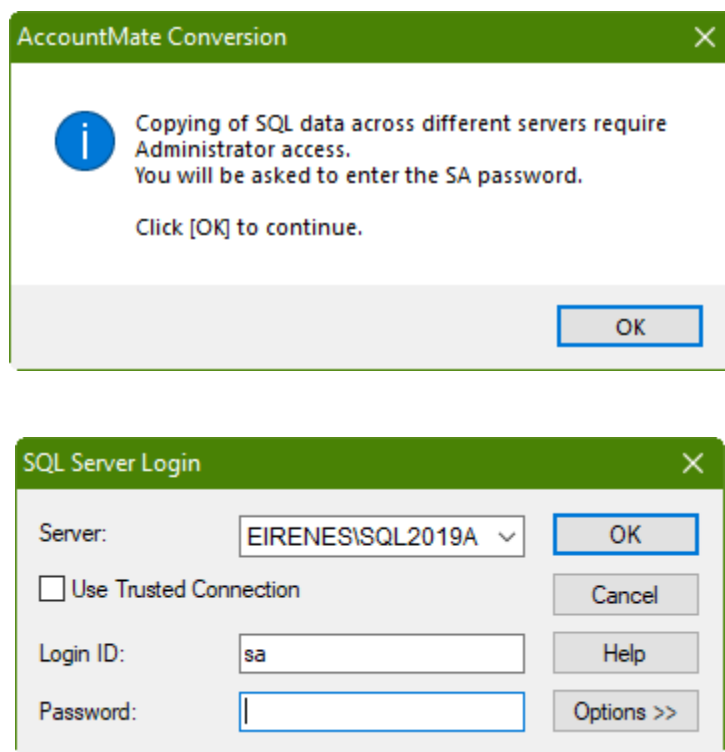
AccountMate Conversion

Copying of SQL data across different servers require Administrator access.
You will be asked to enter the SA password.

Click [OK] to continue.

OK

SQL Server Login

Server: EIRENES\SQL2019A

OK

Use Trusted Connection

Cancel

Login ID: sa

Help

Password:

Options >>